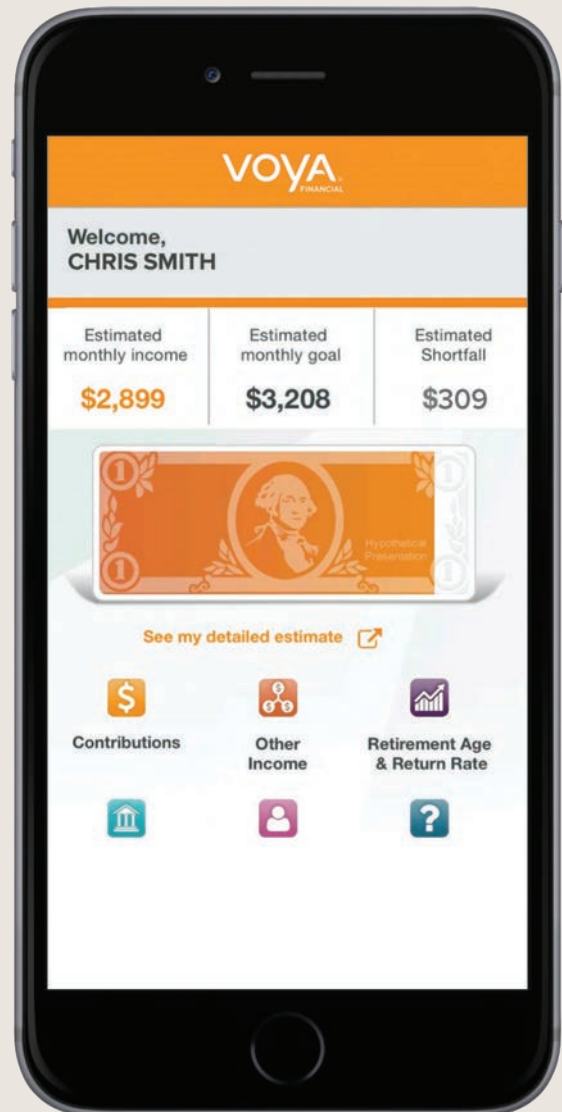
VOYA FINANCIAL

Welcome,
CHRIS SMITH

| Estimated monthly income | Estimated monthly goal | Estimated Shortfall |
|---|---|---|
| $2,899 | $3,208 | $309 |

1 1 1 1

Hypothetical Presentation

See my detailed estimate

$

Contributions

Other Income

Retirement Age & Return Rate

?